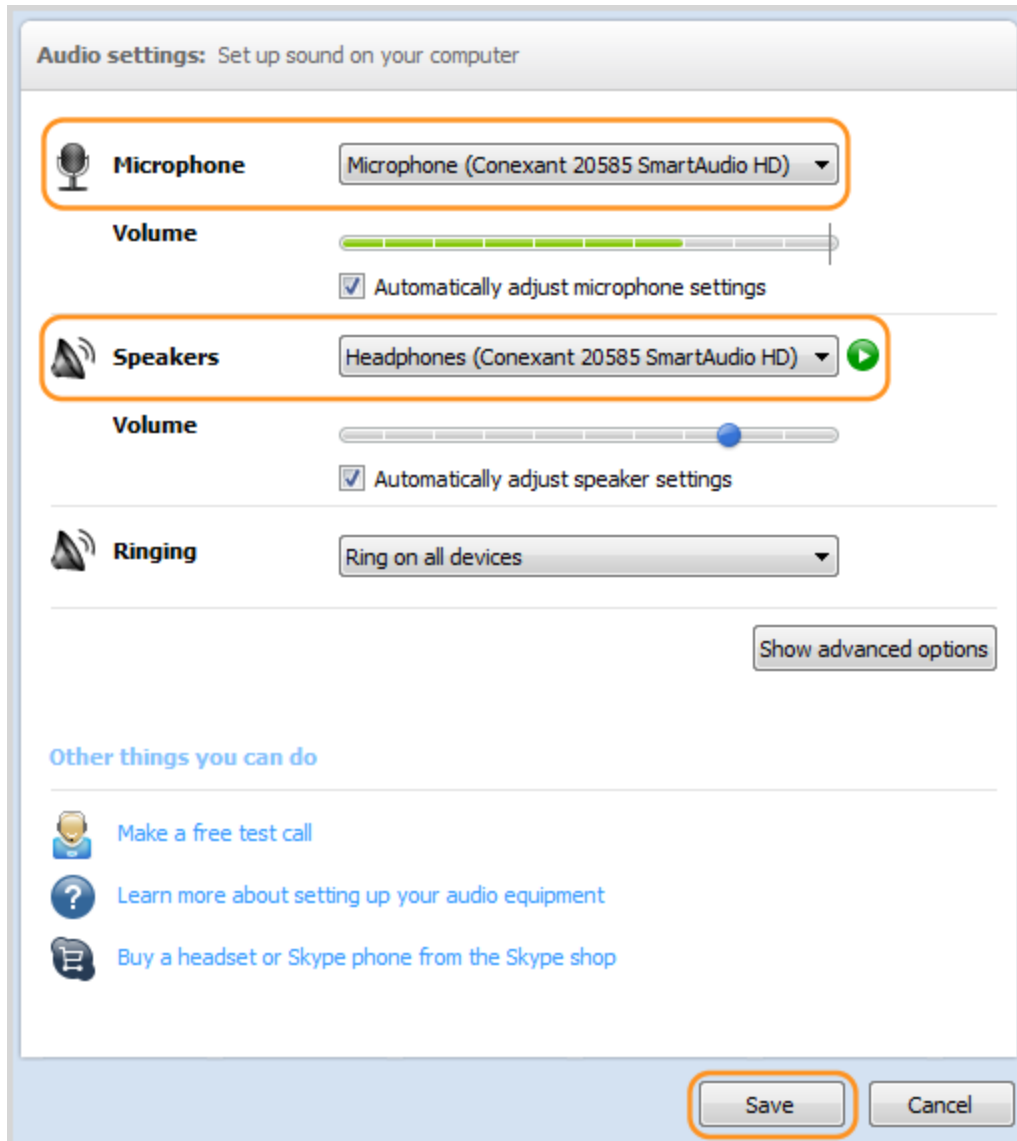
Audio settings: Set up sound on your computer

Microphone
Microphone (Conexant 20585 SmartAudio HD)

Volume

Automatically adjust microphone settings

Speakers
Headphones (Conexant 20585 SmartAudio HD)

Volume

Automatically adjust speaker settings

Ringing
Ring on all devices

Show advanced options

Other things you can do

Make a free test call

Learn more about setting up your audio equipment

Buy a headset or Skype phone from the Skype shop

Save
Cancel